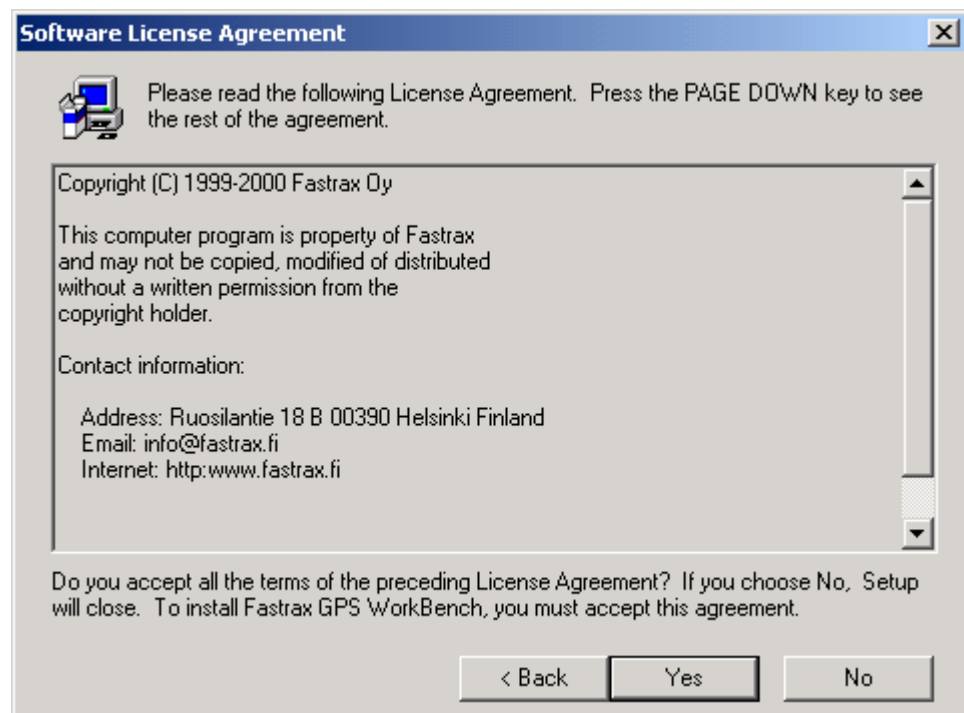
Software License Agreement

Please read the following License Agreement. Press the PAGE DOWN key to see the rest of the agreement.

Copyright (C) 1999-2000 Fastrax Oy

This computer program is property of Fastrax and may not be copied, modified of distributed without a written permission from the copyright holder.

Contact information:

Address: Ruosilantie 18 B 00390 Helsinki Finland
Email: info@fastrax.fi
Internet: http:www.fastrax.fi

Do you accept all the terms of the preceding License Agreement? If you choose No, Setup will close. To install Fastrax GPS WorkBench, you must accept this agreement.

< Back
Yes
No